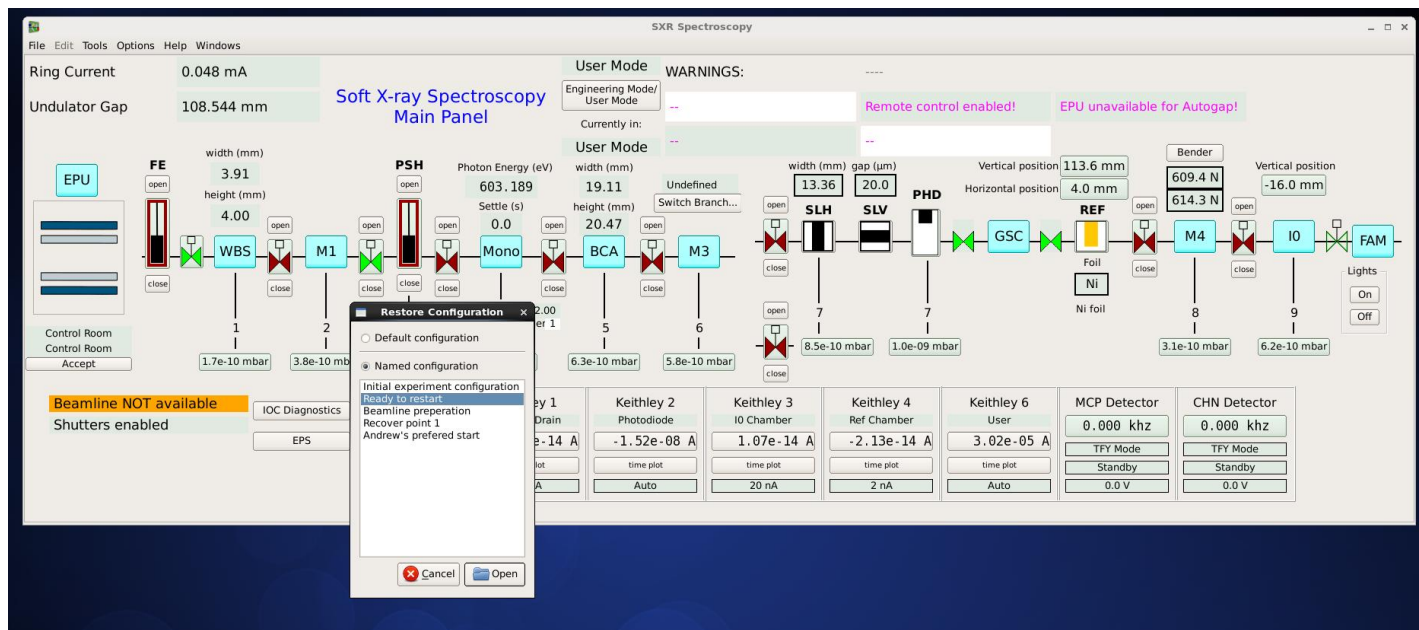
SXR Spectroscopy

File Edit Tools Options Help Windows

Ring Current 0.048 mA

Undulator Gap 108.544 mm

Soft X-ray Spectroscopy Main Panel

User Mode
Engineering Mode/ User Mode
Currently in:
User Mode

WARNINGS: ----

--

Remote control enabled!

EPU unavailable for Autogap!

--

--

EPU

FE
open
close

width (mm) 3.91
height (mm) 4.00

open
close

WBS

M1

open
close

PSH
open
close

open
close

Photon Energy (eV) 603.189
Settle (s) 0.0

Mono

open
close

width (mm) 19.11
height (mm) 20.47

BCA

open
close

Undefined
Switch Branch...

M3

width (mm) 13.36
gap (µm) 20.0

open
close

SLH

SLV

PHD

Vertical position 113.6 mm
Horizontal position 4.0 mm

GSC

REF
Foil
Ni
Ni foil

open
close

Bender
609.4 N
614.3 N

M4

open
close

Vertical position -16.0 mm

I0

FAM

Lights
On
Off

1
1.7e-10 mbar

2
3.8e-10 mbar

5
6.3e-10 mbar

6
5.8e-10 mbar

open
close

7
8.5e-10 mbar

7
1.0e-09 mbar

8
3.1e-10 mbar

9
6.2e-10 mbar

Control Room
Control Room
Accept

Beamline NOT available
Shutters enabled

IOC Diagnostics
EPS

Restore Configuration
Default configuration
Named configuration
Initial experiment configuration
Ready to restart
Beamline preperation
Recover point 1
Andrew's prefered start
Cancel
Open

2.00
er 1

ey 1
Drain
e-14 A
plot
A

Keithley 2
Photodiode
-1.52e-08 A
time plot
Auto

Keithley 3
I0 Chamber
1.07e-14 A
time plot
20 nA

Keithley 4
Ref Chamber
-2.13e-14 A
time plot
2 nA

Keithley 6
User
3.02e-05 A
time plot
Auto

MCP Detector
0.000 khz
TFY Mode
Standby
0.0 V

CHN Detector
0.000 khz
TFY Mode
Standby
0.0 V